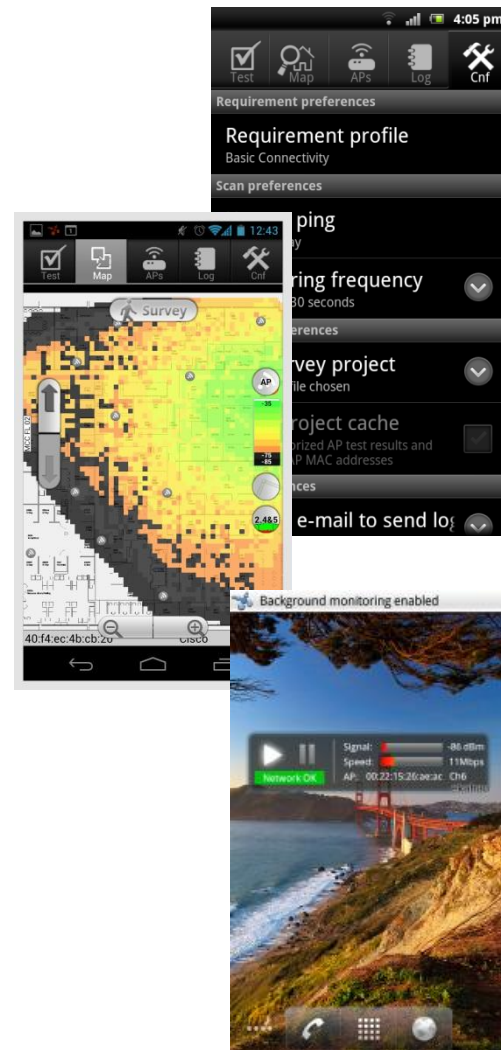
4:05 pm
Test
Map
APs
Log
Cnf
Requirement preferences
Requirement profile
Basic Connectivity
Scan preferences
ping
y
ring frequency
30 seconds
erences
rvey project
ile chosen
roject cache
rized AP test results and
P MAC addresses
nces
e-mail to send log

12:43
Test
Map
APs
Log
Cnf
Survey
AP
-35
-75
-85
2.4&5
40:f4:ec:4b:cb:20
Cisco

Background monitoring enabled
Signal:
-86 dBm
Speed:
11Mbps
AP:
00:22:15:26:ae:ac
Ch6
Network OK